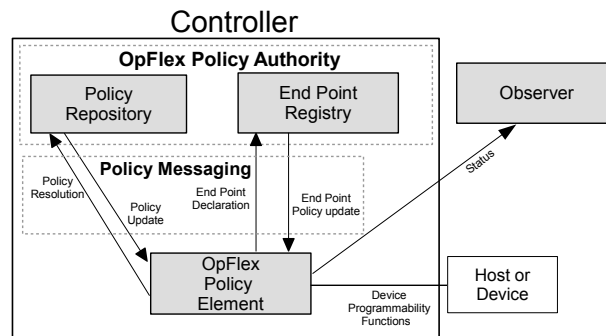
Controller

OpFlex Policy Authority

Policy Repository

End Point Registry

Observer

Policy Messaging

Policy Resolution

Policy Update

End Point Declaration

End Point Policy update

Status

OpFlex Policy Element

Host or Device

Device Programmability Functions